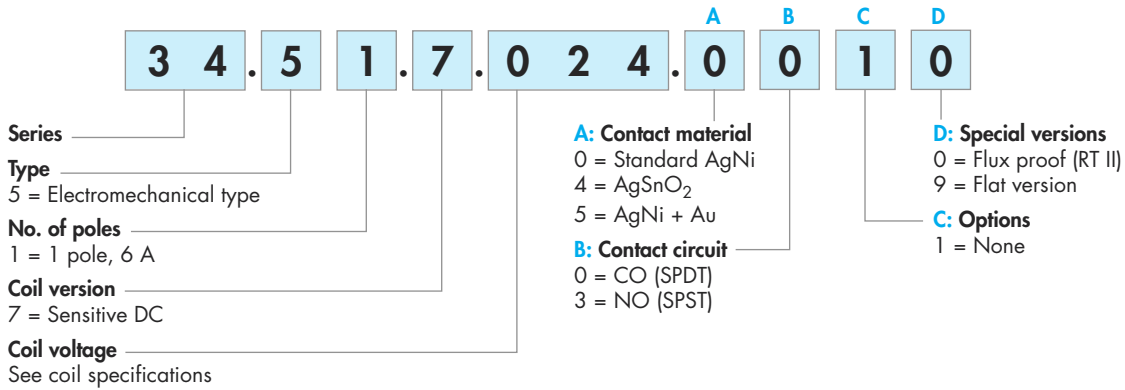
A B C D

3 4 . 5 1 . 7 . 0 2 4 . 0 0 1 0

Series

Type
5 = Electromechanical type

No. of poles
1 = 1 pole, 6 A

Coil version
7 = Sensitive DC

Coil voltage
See coil specifications

A: Contact material
0 = Standard AgNi
4 = $AgSnO_2$
5 = AgNi + Au

B: Contact circuit
0 = CO (SPDT)
3 = NO (SPST)

D: Special versions
0 = Flux proof (RT II)
9 = Flat version

C: Options
1 = None